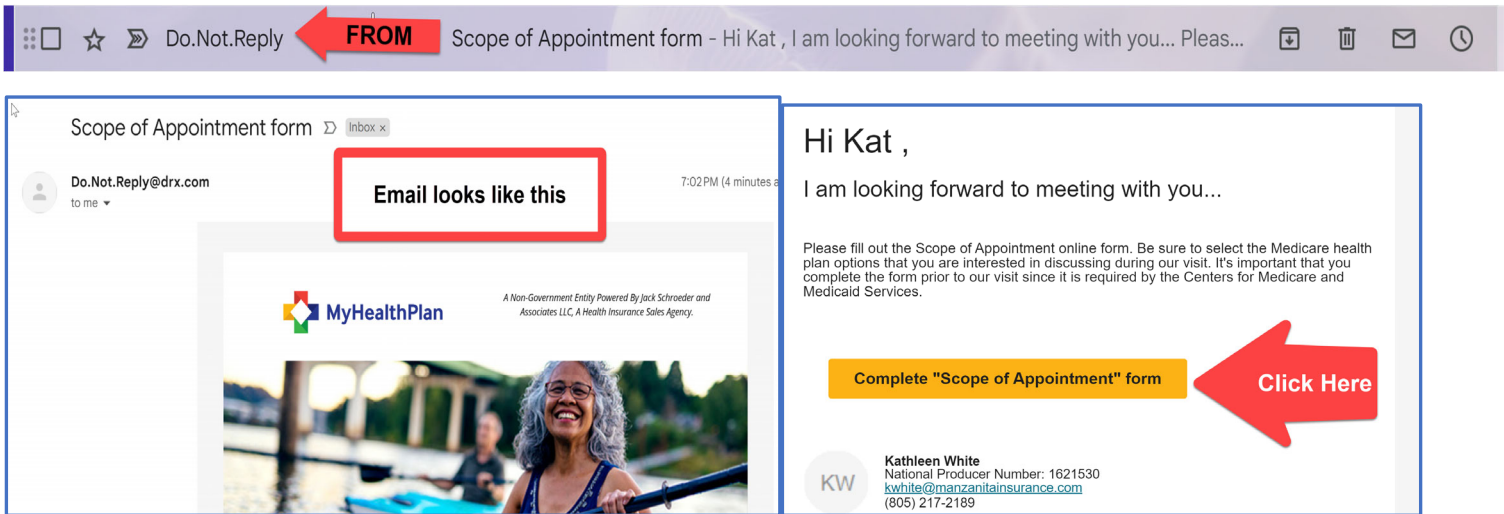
Do.Not.Reply FROM Scope of Appointment form - Hi Kat , I am looking forward to meeting with you... Pleas...

Scope of Appointment form Inbox ×

Do.Not.Reply@drx.com
to me

7:02 PM (4 minutes a

Email looks like this

MyHealthPlan

A Non-Government Entity Powered By Jack Schroeder and Associates LLC, A Health Insurance Sales Agency.

Hi Kat ,

I am looking forward to meeting with you...

Please fill out the Scope of Appointment online form. Be sure to select the Medicare health plan options that you are interested in discussing during our visit. It's important that you complete the form prior to our visit since it is required by the Centers for Medicare and Medicaid Services.

Complete "Scope of Appointment" form

Click Here

KW

Kathleen White
National Producer Number: 1621530
kwhite@manzanitainsurance.com
(805) 217-2189